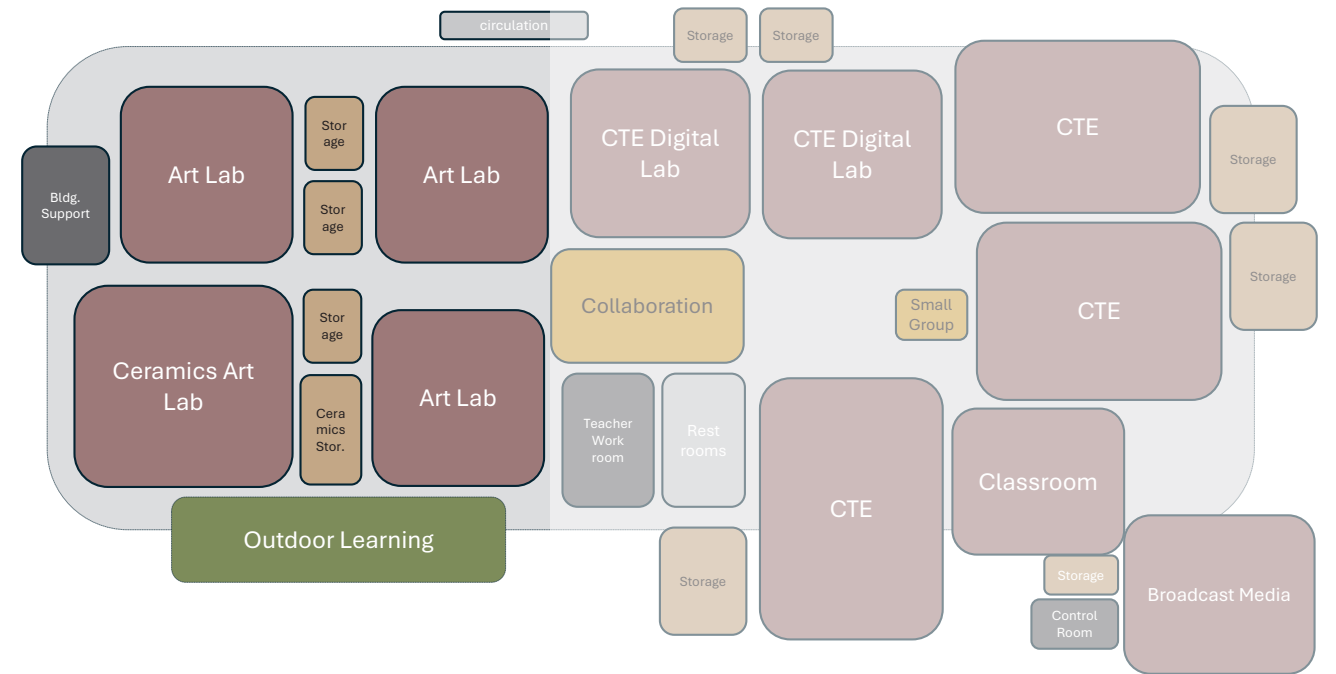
circulation

Storage

Storage

Bldg. Support

Art Lab

Storage

Storage

Art Lab

CTE Digital Lab

CTE Digital Lab

CTE

Storage

Storage

Collaboration

Small Group

CTE

Ceramics Art Lab

Storage

Ceramics Stor.

Art Lab

Teacher Work room

Rest rooms

CTE

Classroom

Outdoor Learning

Storage

Storage

Control Room

Broadcast Media